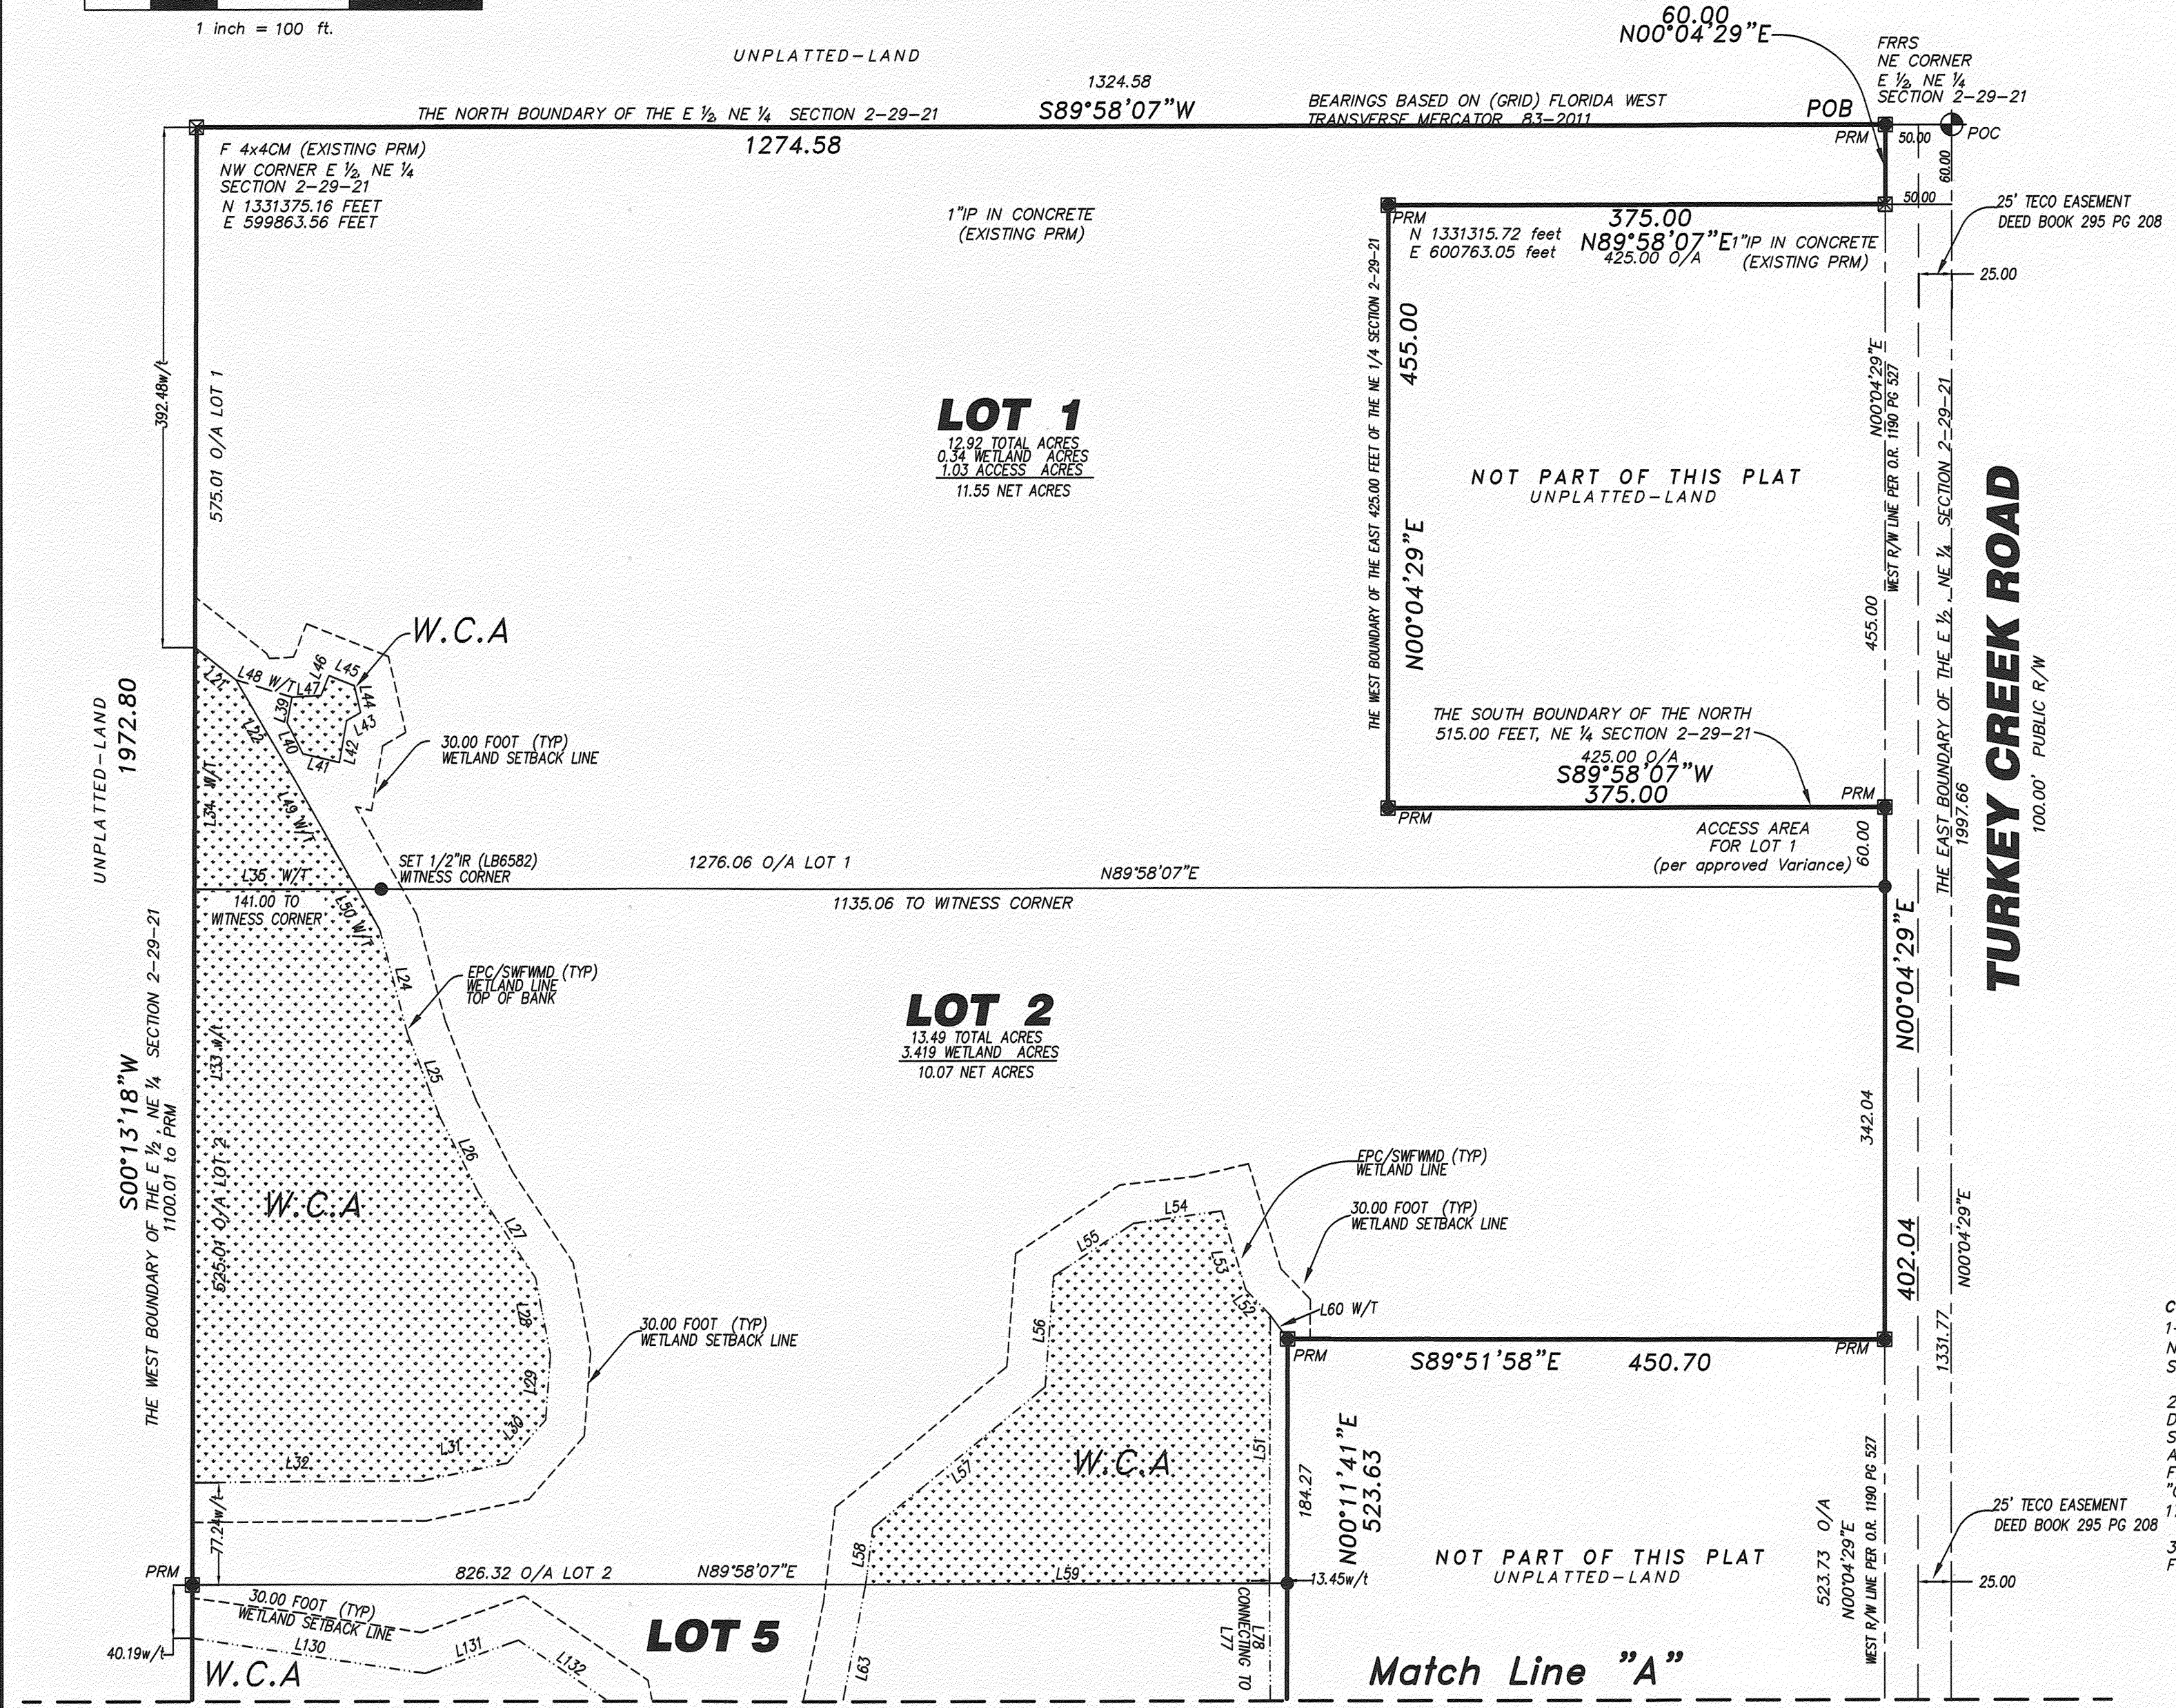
1 inch = 100 ft.

UNPLATTED-LAND

60.00
N00°04'29"E

FRRS
NE CORNER
E ½, NE ¼
SECTION 2-29-21

1324.58
THE NORTH BOUNDARY OF THE E ½, NE ¼ SECTION 2-29-21
S89°58'07"W
1274.58

BEARINGS BASED ON (GRID) FLORIDA WEST TRANSVERSE MERCATOR 83-2011

POB
PRM
50.00
POC
60.00
50.00

F 4x4CM (EXISTING PRM)
NW CORNER E ½, NE ¼
SECTION 2-29-21
N 1331375.16 FEET
E 599863.56 FEET

1"IP IN CONCRETE
(EXISTING PRM)

PRM
N 1331315.72 feet
E 600763.05 feet
375.00
N89°58'07"E
425.00 O/A
1"IP IN CONCRETE
(EXISTING PRM)

25' TECO EASEMENT
DEED BOOK 295 PG 208
25.00

392.48w/t
575.01 O/A LOT 1

LOT 1
12.92 TOTAL ACRES
0.34 WETLAND ACRES
1.03 ACCESS ACRES
11.55 NET ACRES

THE WEST BOUNDARY OF THE EAST 425.00 FEET OF THE NE 1/4 SECTION 2-29-21
455.00
N00°04'29"E

NOT PART OF THIS PLAT
UNPLATTED-LAND

N00°04'29"E
WEST R/W LINE PER O.R. 1190 PG 527
455.00

THE EAST BOUNDARY OF THE E ½, NE ¼ SECTION 2-29-21
1997.66

TURKEY CREEK ROAD
100.00' PUBLIC R/W

W.C.A
L48 W/T L47 L46 L45 L44 L43 L42 L41 L40 L39
L21 L22 L34 W/T L49 W/T

30.00 FOOT (TYP)
WETLAND SETBACK LINE

THE SOUTH BOUNDARY OF THE NORTH 515.00 FEET, NE ¼ SECTION 2-29-21
425.00 O/A
S89°58'07"W
375.00
PRM
PRM

UNPLATTED-LAND
1972.80

ACCESS AREA
FOR LOT 1
(per approved Variance)
60.00

SET 1/2"IR (LB6582)
WITNESS CORNER
1276.06 O/A LOT 1
N89°58'07"E
L35 W/T
141.00 TO
WITNESS CORNER
L50 W/T
1135.06 TO WITNESS CORNER

N00°04'29"E

L24
EPC/SWFWMD (TYP)
WETLAND LINE
TOP OF BANK

LOT 2
13.49 TOTAL ACRES
3.419 WETLAND ACRES
10.07 NET ACRES

S00°13'18"W
THE WEST BOUNDARY OF THE E ½, NE ¼ SECTION 2-29-21
1100.01 to PRM

L33 W/T
L25
L26
W.C.A
525.01 O/A LOT 2
L27
L28
L29
L30
L31
L32

342.04

EPC/SWFWMD (TYP)
WETLAND LINE
30.00 FOOT (TYP)
WETLAND SETBACK LINE
L54 L55 L53 L52
L60 W/T

30.00 FOOT (TYP)
WETLAND SETBACK LINE

402.04
N00°04'29"E
1331.77

L56
PRM
S89°51'58"E
450.70
PRM

W.C.A
L57
L51
184.27
N00°11'41"E
523.63

77.24w/t
PRM
826.32 O/A LOT 2
N89°58'07"E
L58
L59
13.45w/t

NOT PART OF THIS PLAT
UNPLATTED-LAND

523.73 O/A
N00°04'29"E
WEST R/W LINE PER O.R. 1190 PG 527

25' TECO EASEMENT
DEED BOOK 295 PG 208
25.00

30.00 FOOT (TYP)
WETLAND SETBACK LINE
L130
L131
L132
40.19w/t
W.C.A
LOT 5
L63
L78
CONNECTING TO
L77

Match Line "A"